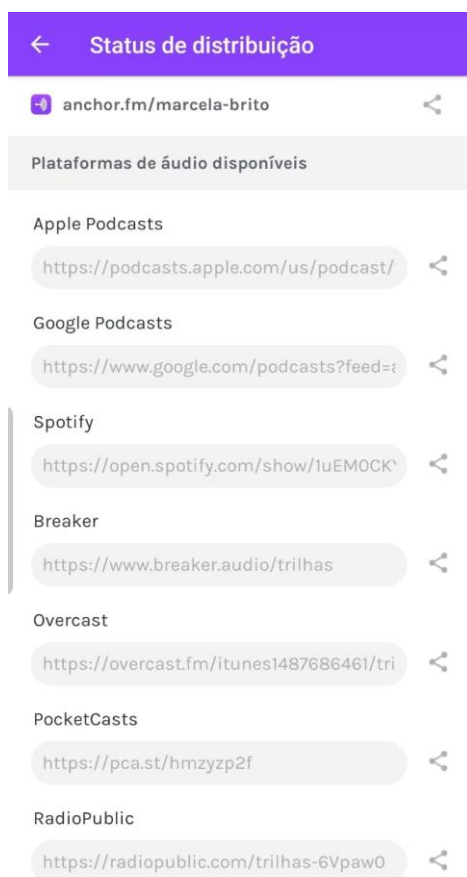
← Status de distribuição

anchor.fm/marcela-brito

Plataformas de áudio disponíveis

Apple Podcasts

https://podcasts.apple.com/us/podcast/

Google Podcasts

https://www.google.com/podcasts?feed=a

Spotify

https://open.spotify.com/show/1uEMOCK

Breaker

https://www.breaker.audio/trilhas

Overcast

https://overcast.fm/itunes1487686461/tri

PocketCasts

https://pca.st/hmzyzp2f

RadioPublic

https://radiopublic.com/trilhas-6Vpaw0